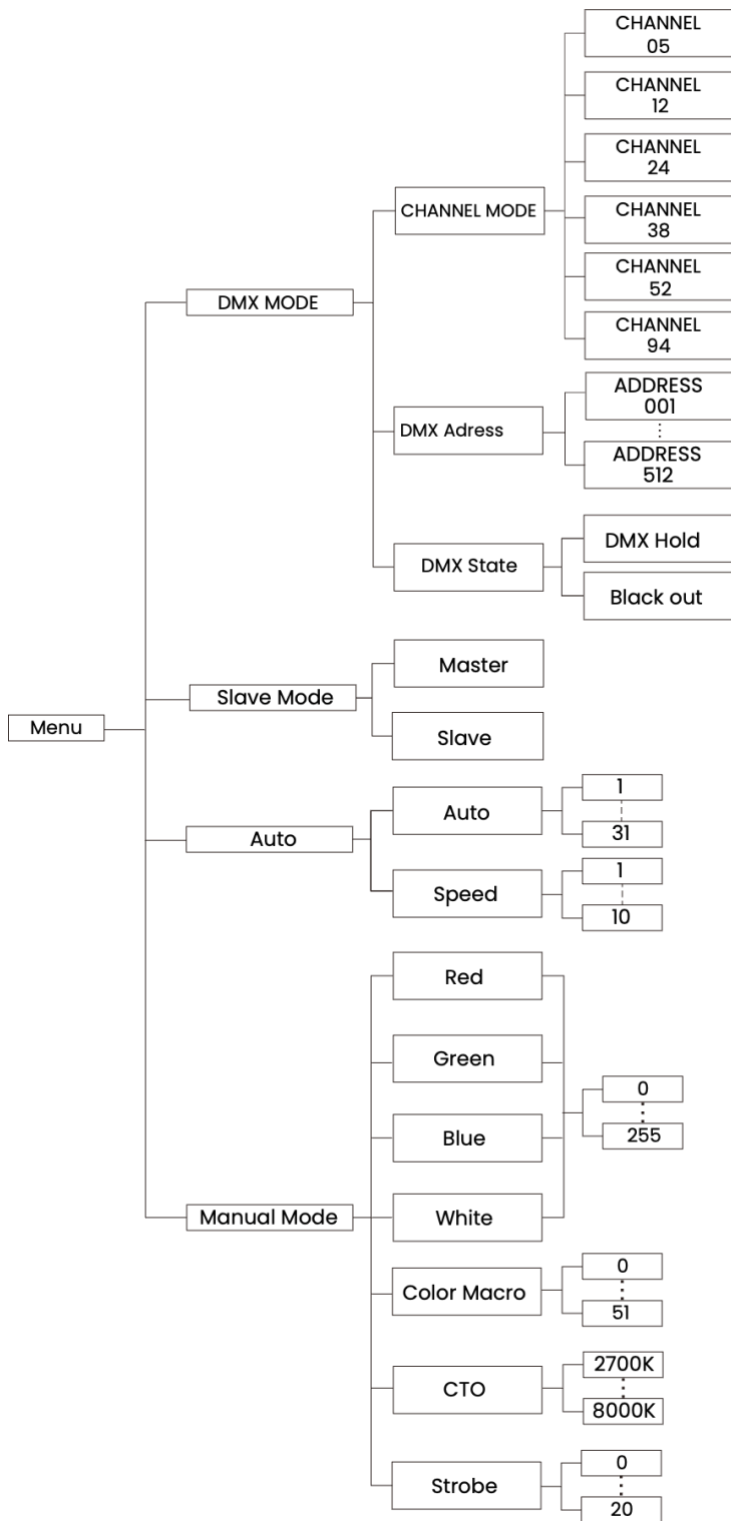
Menu

DMX MODE

CHANNEL MODE

CHANNEL 05

CHANNEL 12

CHANNEL 24

CHANNEL 38

CHANNEL 52

CHANNEL 94

DMX Adress

ADDRESS 001

ADDRESS 512

DMX State

DMX Hold

Black out

Slave Mode

Master

Slave

Auto

Auto

1

31

Speed

1

10

Manual Mode

Red

Green

Blue

White

0

255

Color Macro

0

51

CTO

2700K

8000K

Strobe

0

20